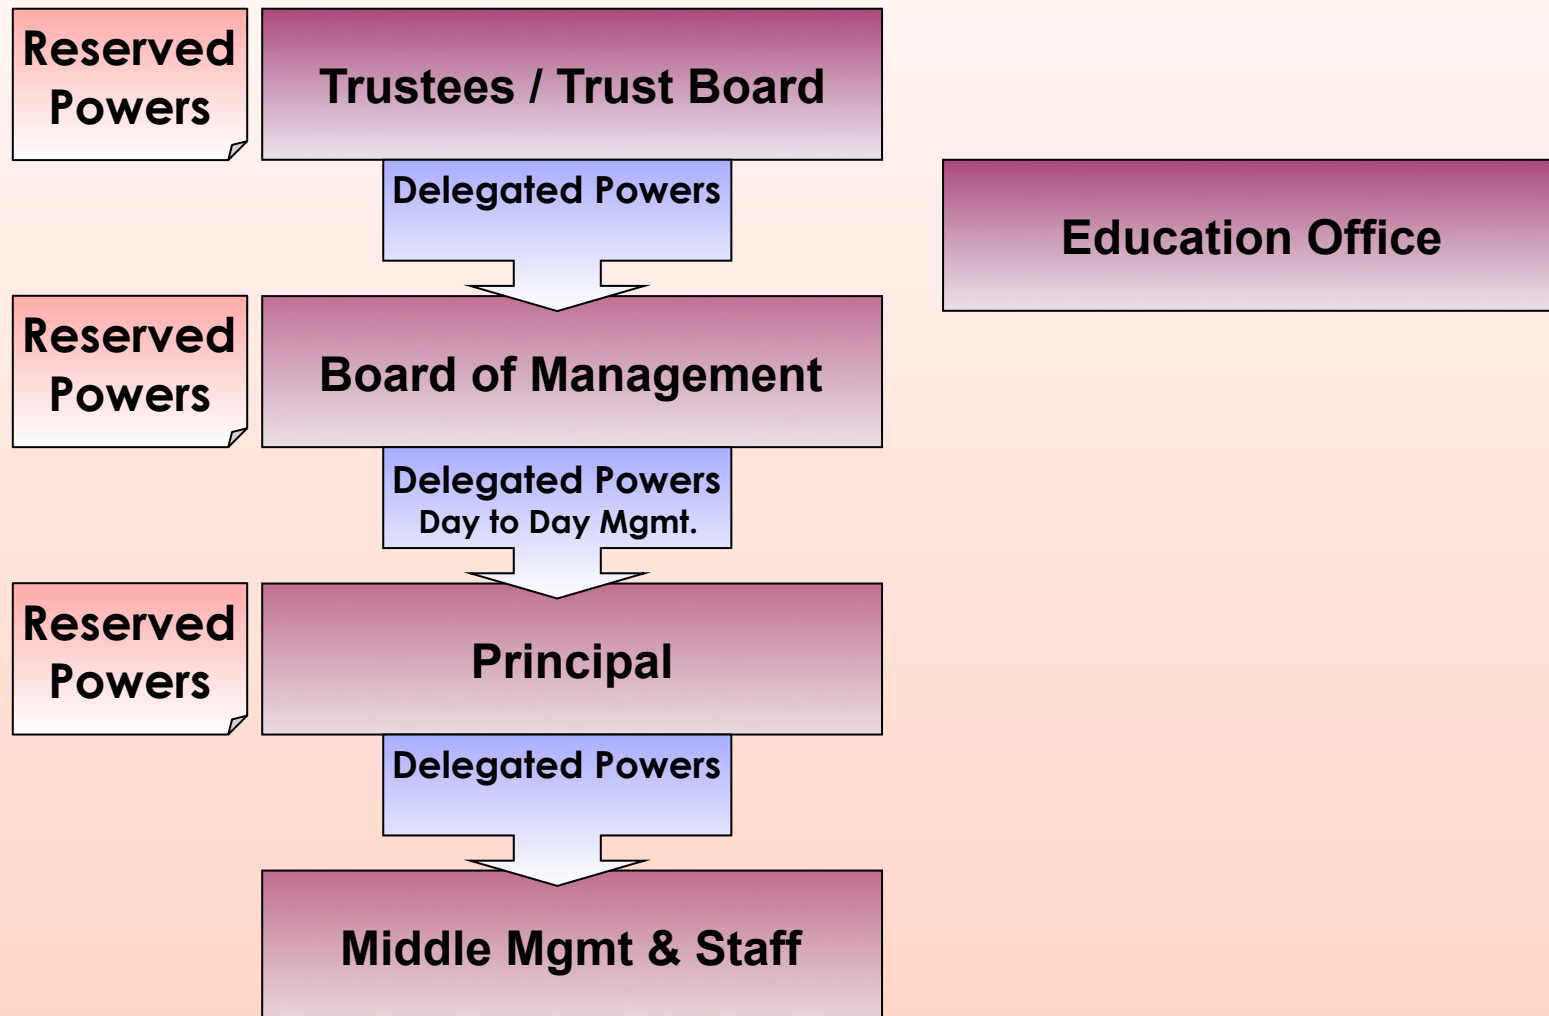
Reserved Powers

Trustees / Trust Board

Delegated Powers

Education Office

Reserved Powers

Board of Management

Delegated Powers
Day to Day Mgmt.

Reserved Powers

Principal

Delegated Powers

Middle Mgmt & Staff